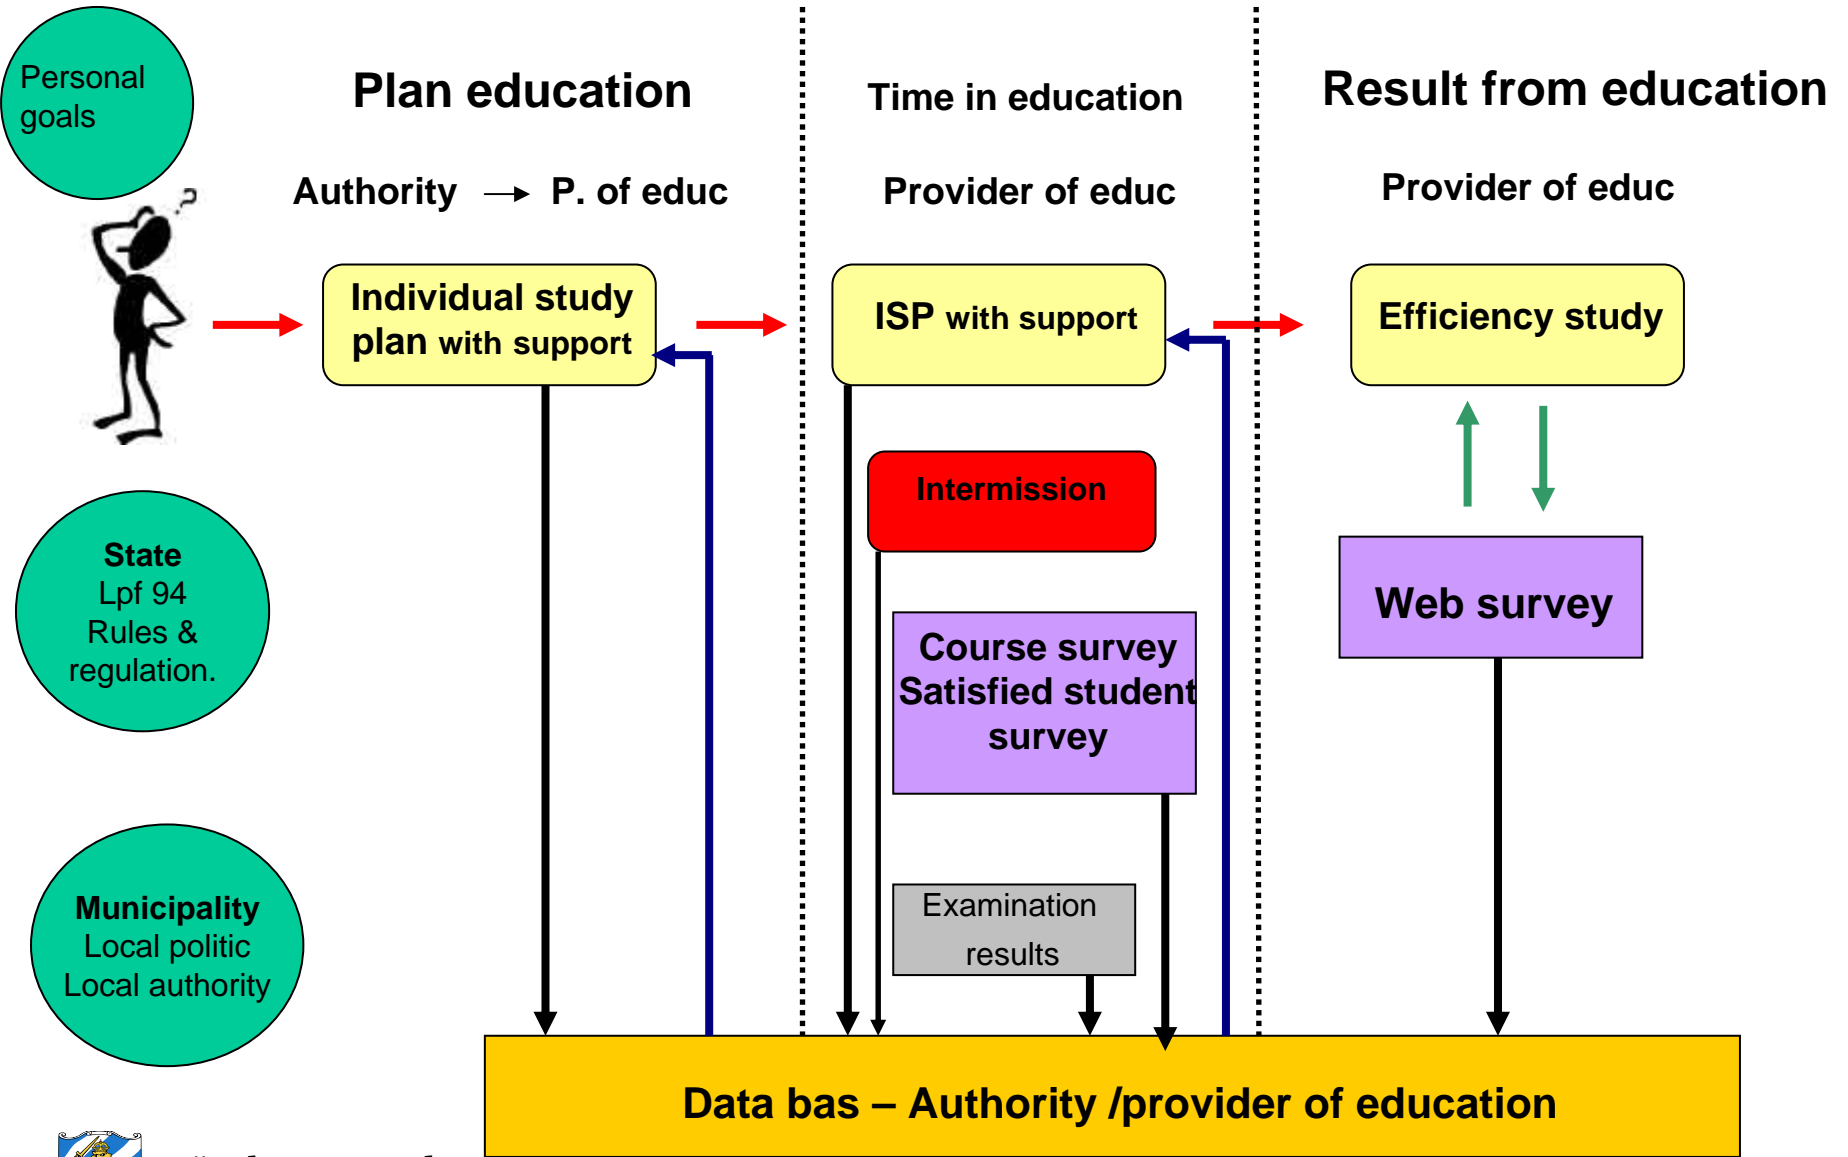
Personal goals

Plan education

Time in education

Result from education

Authority → P. of educ

Provider of educ

Provider of educ

Individual study plan with support

ISP with support

Efficiency study

Intermission

State
Lpf 94
Rules & regulation.

Web survey

Course survey
Satisfied student survey

Examination results

Municipality
Local politic
Local authority

Data bas – Authority /provider of education